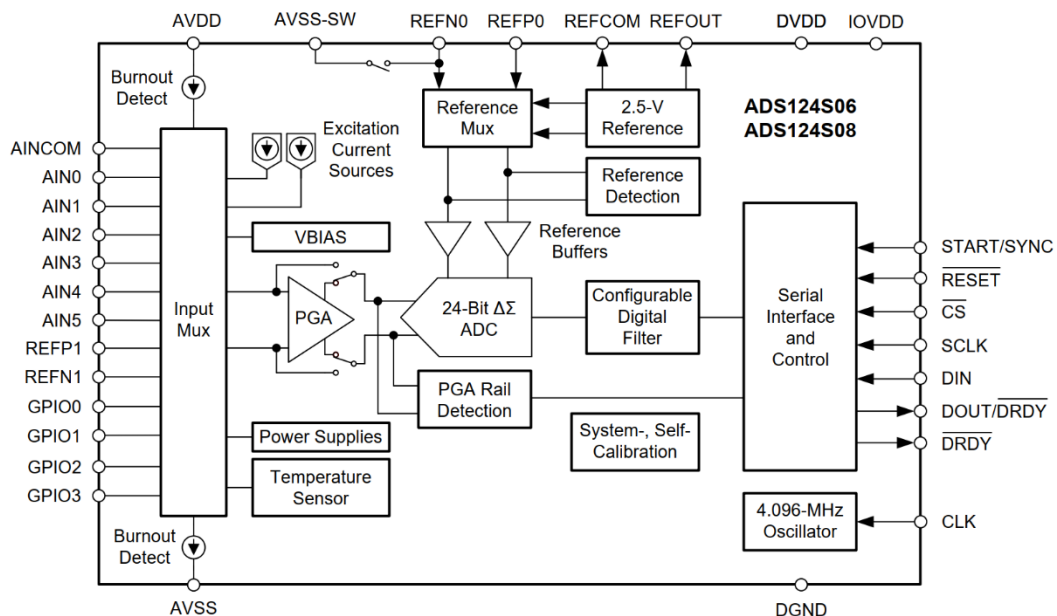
AVDD
AVSS-SW
REFN0
REFP0
REFCOM
REFOUT
DVDD
IOVDD

Burnout Detect

Reference Mux

2.5-V Reference

ADS124S06
ADS124S08

Excitation Current Sources

Reference Detection

AINCOM
AIN0
AIN1
AIN2
AIN3
AIN4
AIN5
REFP1
REFN1
GPIO0
GPIO1
GPIO2
GPIO3

VBIAS

Reference Buffers

Input Mux

PGA

24-Bit ΔΣ ADC

Configurable Digital Filter

Serial Interface and Control

START/SYNC
$\overline{RESET}$
$\overline{CS}$
SCLK
DIN
DOUT/$\overline{DRDY}$
$\overline{DRDY}$

PGA Rail Detection

System-, Self-Calibration

Power Supplies

Temperature Sensor

4.096-MHz Oscillator

CLK

Burnout Detect

AVSS
DGND